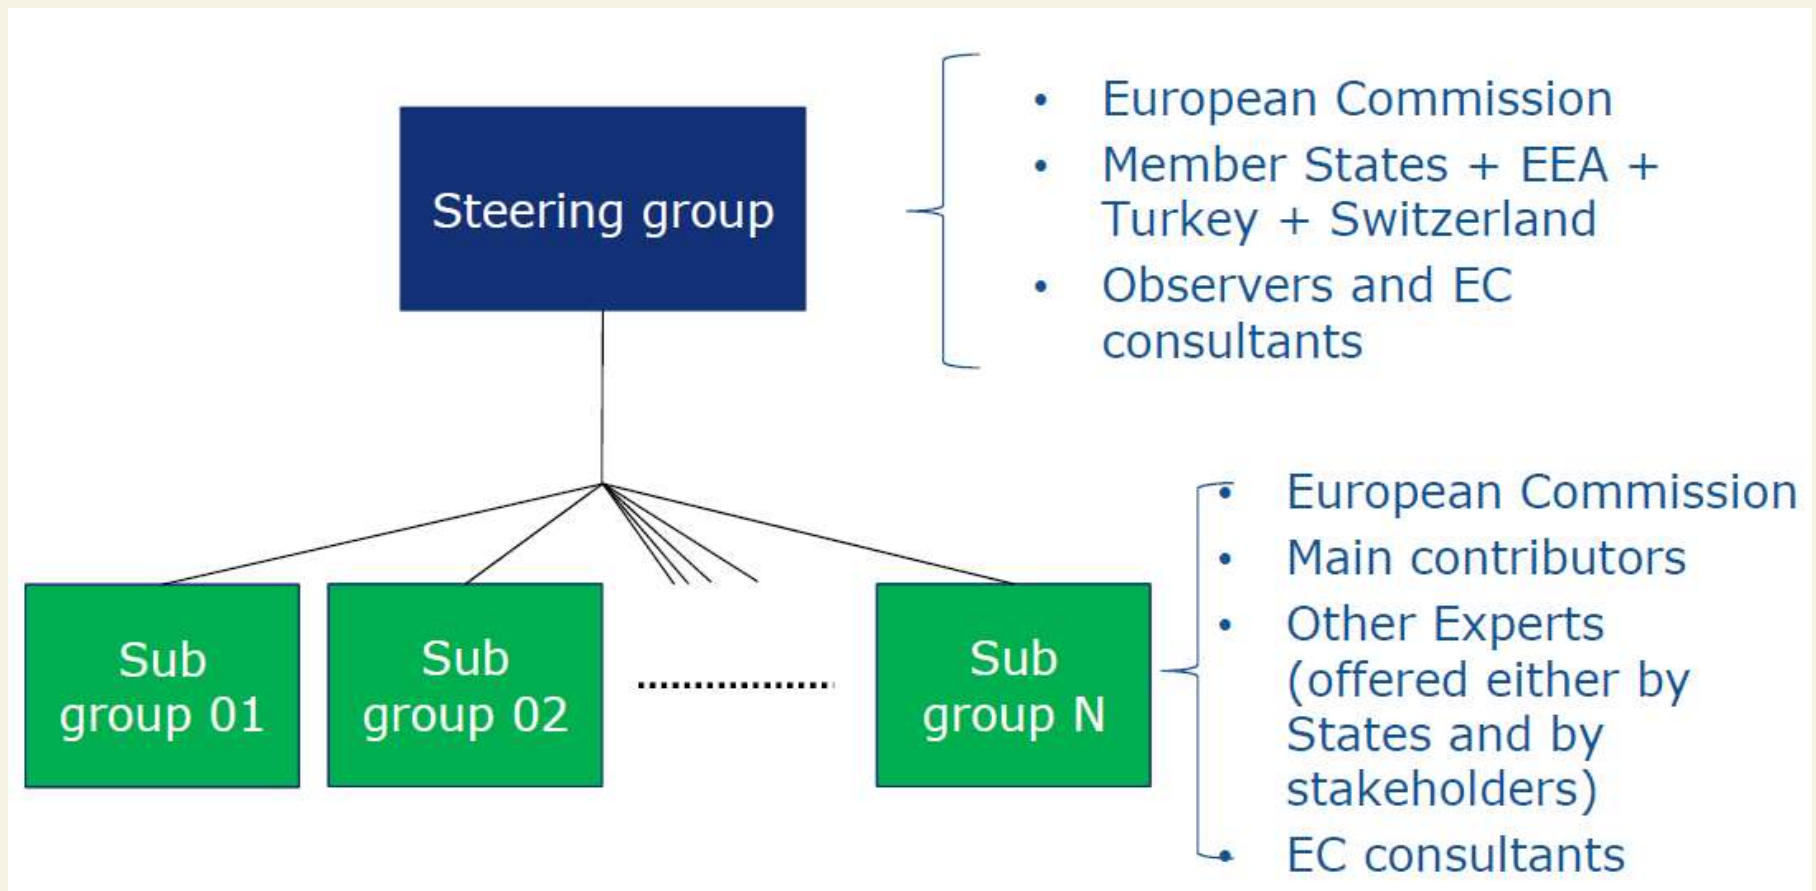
Steering group

- European Commission
- Member States + EEA + Turkey + Switzerland
- Observers and EC consultants

Sub group 01

Sub group 02

Sub group N

- European Commission
- Main contributors
- Other Experts (offered either by States and by stakeholders)
- EC consultants